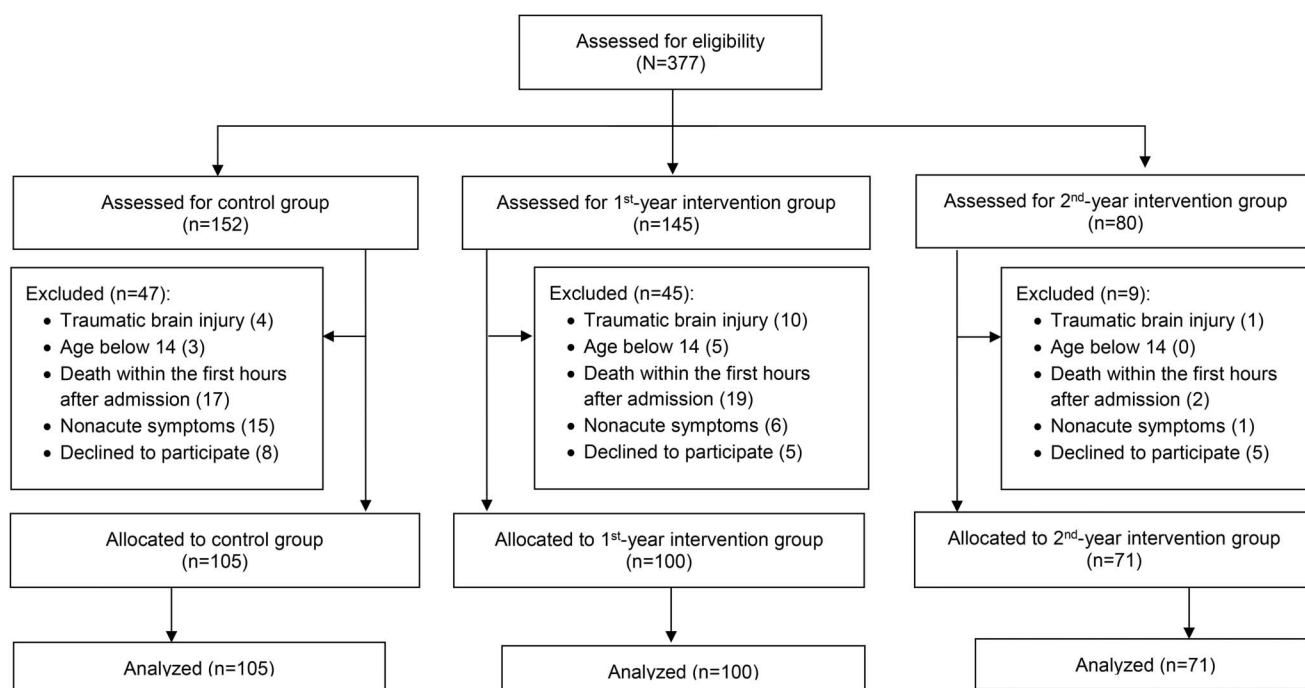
Assessed for eligibility (N=377)

Assessed for control group (n=152)

Assessed for 1$^{st}$-year intervention group (n=145)

Assessed for 2$^{nd}$-year intervention group (n=80)

Excluded (n=47):
- Traumatic brain injury (4)
- Age below 14 (3)
- Death within the first hours after admission (17)
- Nonacute symptoms (15)
- Declined to participate (8)

Excluded (n=45):
- Traumatic brain injury (10)
- Age below 14 (5)
- Death within the first hours after admission (19)
- Nonacute symptoms (6)
- Declined to participate (5)

Excluded (n=9):
- Traumatic brain injury (1)
- Age below 14 (0)
- Death within the first hours after admission (2)
- Nonacute symptoms (1)
- Declined to participate (5)

Allocated to control group (n=105)

Allocated to 1$^{st}$-year intervention group (n=100)

Allocated to 2$^{nd}$-year intervention group (n=71)

Analyzed (n=105)

Analyzed (n=100)

Analyzed (n=71)